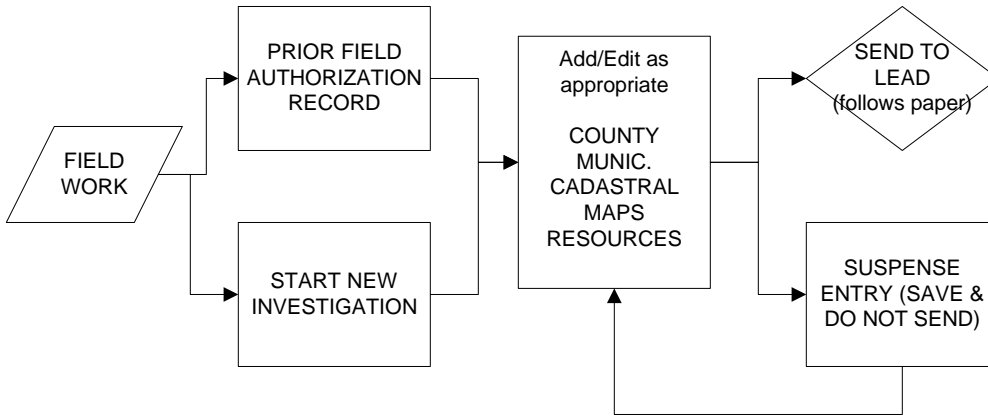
FIELD WORK

PRIOR FIELD AUTHORIZATION RECORD

START NEW INVESTIGATION

Add/Edit as appropriate

COUNTY
MUNIC.
CADASTRAL
MAPS
RESOURCES

SEND TO LEAD (follows paper)

SUSPENSE ENTRY (SAVE & DO NOT SEND)